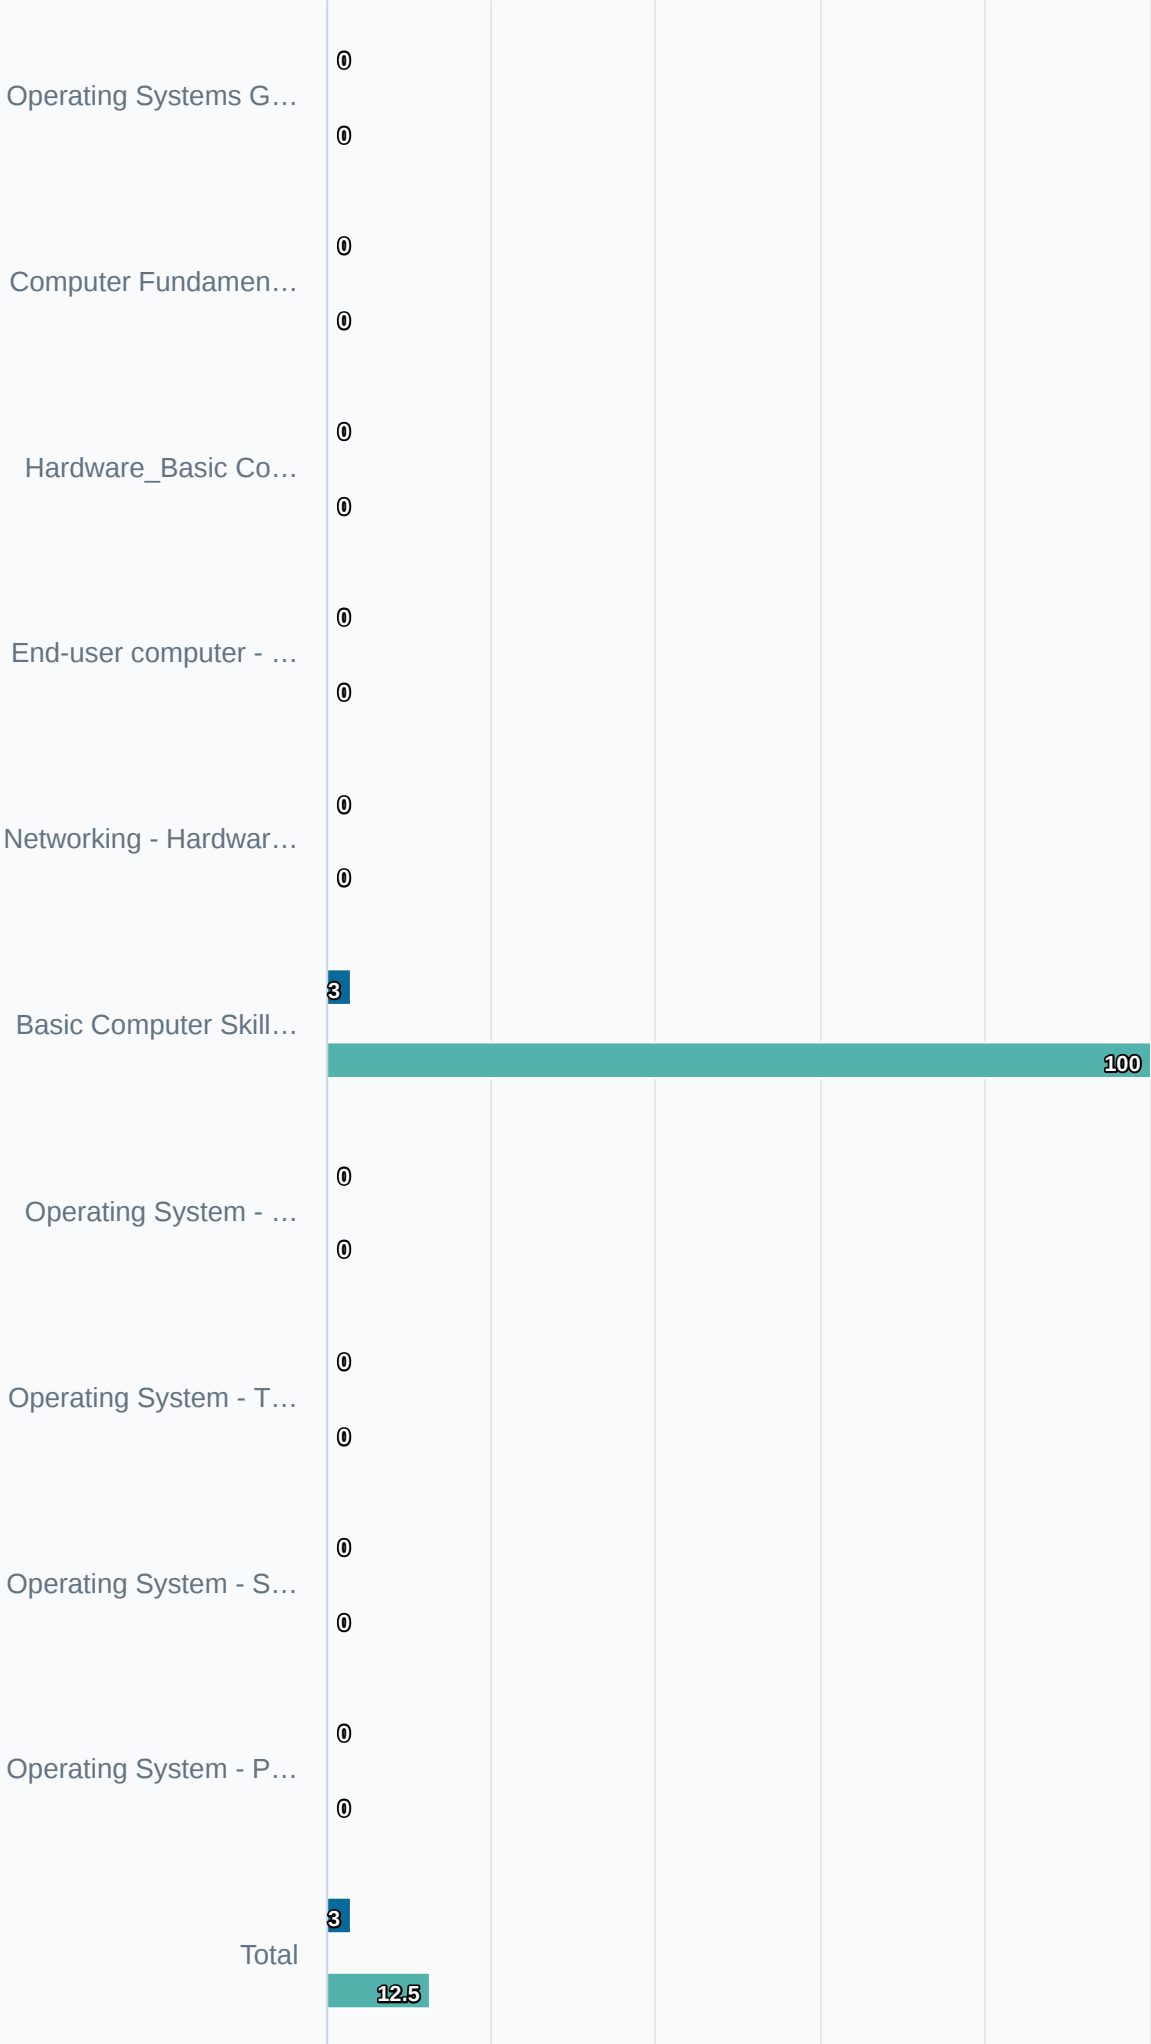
Operating Systems G…
0
0

Computer Fundamen…
0
0

Hardware_Basic Co…
0
0

End-user computer - …
0
0

Networking - Hardwar…
0
0

Basic Computer Skill…
3
100

Operating System - …
0
0

Operating System - T…
0
0

Operating System - S…
0
0

Operating System - P…
0
0

Total
3
12.5